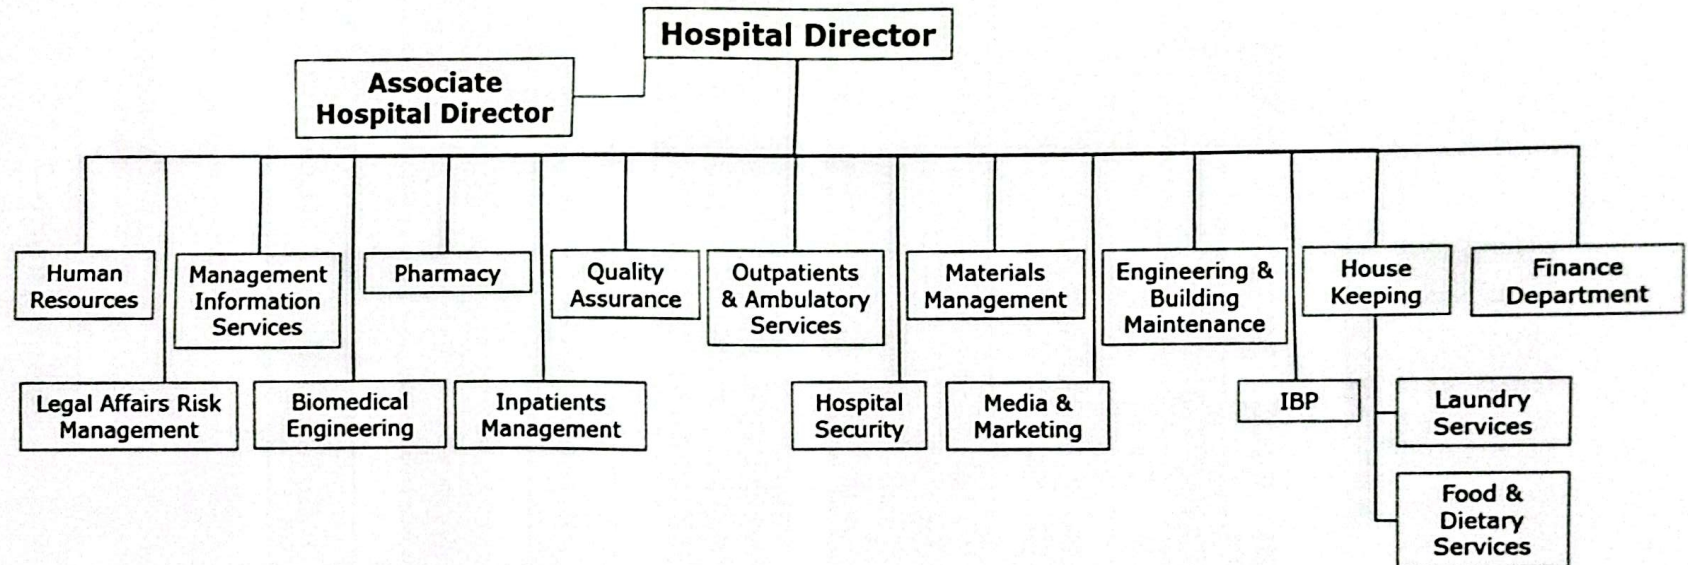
Hospital Director

Associate Hospital Director

Human Resources

Management Information Services

Pharmacy

Quality Assurance

Outpatients & Ambulatory Services

Materials Management

Engineering & Building Maintenance

House Keeping

Finance Department

Legal Affairs Risk Management

Biomedical Engineering

Inpatients Management

Hospital Security

Media & Marketing

IBP

Laundry Services

Food & Dietary Services